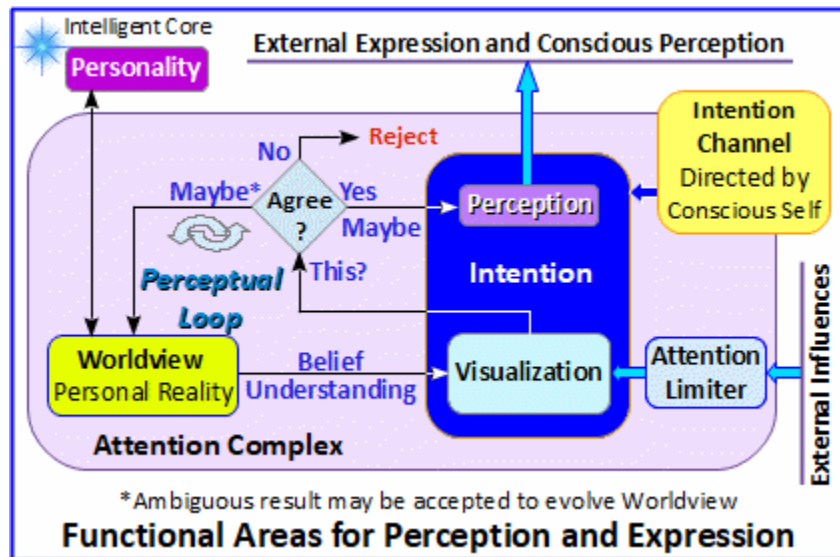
Intelligent Core

Personality

External Expression and Conscious Perception

No

Reject

Maybe*

Agree ?

Yes

Maybe

This?

Perception

Intention Channel Directed by Conscious Self

Intention

Perceptual Loop

Worldview Personal Reality

Belief Understanding

Visualization

Attention Limiter

External Influences

Attention Complex

*Ambiguous result may be accepted to evolve Worldview

Functional Areas for Perception and Expression